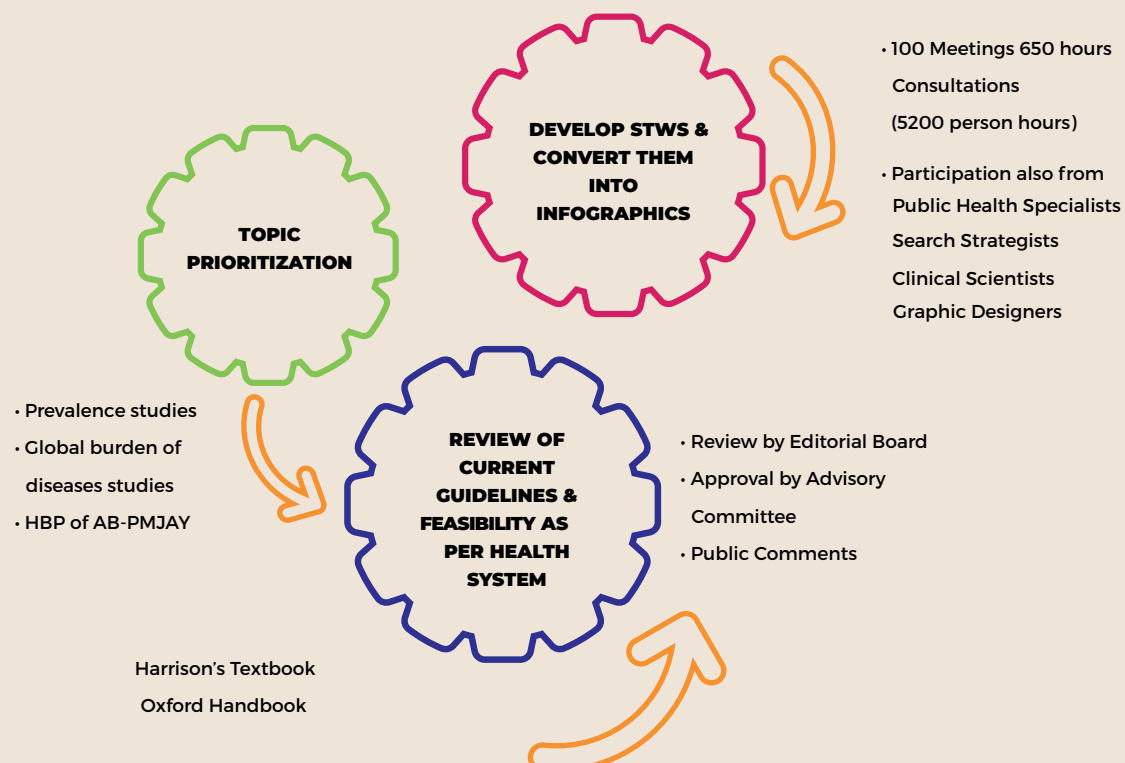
TOPIC PRIORITIZATION

• Prevalence studies
• Global burden of diseases studies
• HBP of AB-PMJAY

REVIEW OF CURRENT GUIDELINES & FEASIBILITY AS PER HEALTH SYSTEM

Harrison's Textbook
Oxford Handbook

• Review by Editorial Board
• Approval by Advisory Committee
• Public Comments

DEVELOP STWS & CONVERT THEM INTO INFOGRAPHICS

• 100 Meetings 650 hours Consultations (5200 person hours)
• Participation also from Public Health Specialists Search Strategists Clinical Scientists Graphic Designers